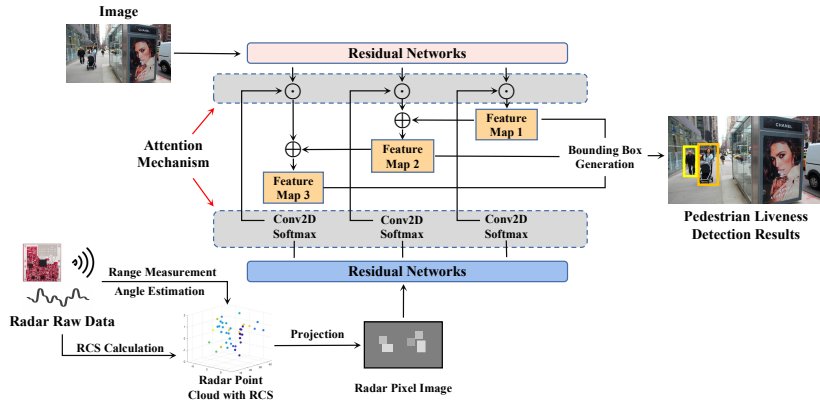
Image

Residual Networks

Attention Mechanism

Feature Map 1

Feature Map 2

Feature Map 3

Bounding Box Generation

CHANEL

Pedestrian Liveness Detection Results

Conv2D Softmax

Conv2D Softmax

Conv2D Softmax

Residual Networks

Range Measurement

Angle Estimation

Radar Raw Data

RCS Calculation

Projection

Radar Point Cloud with RCS

Radar Pixel Image